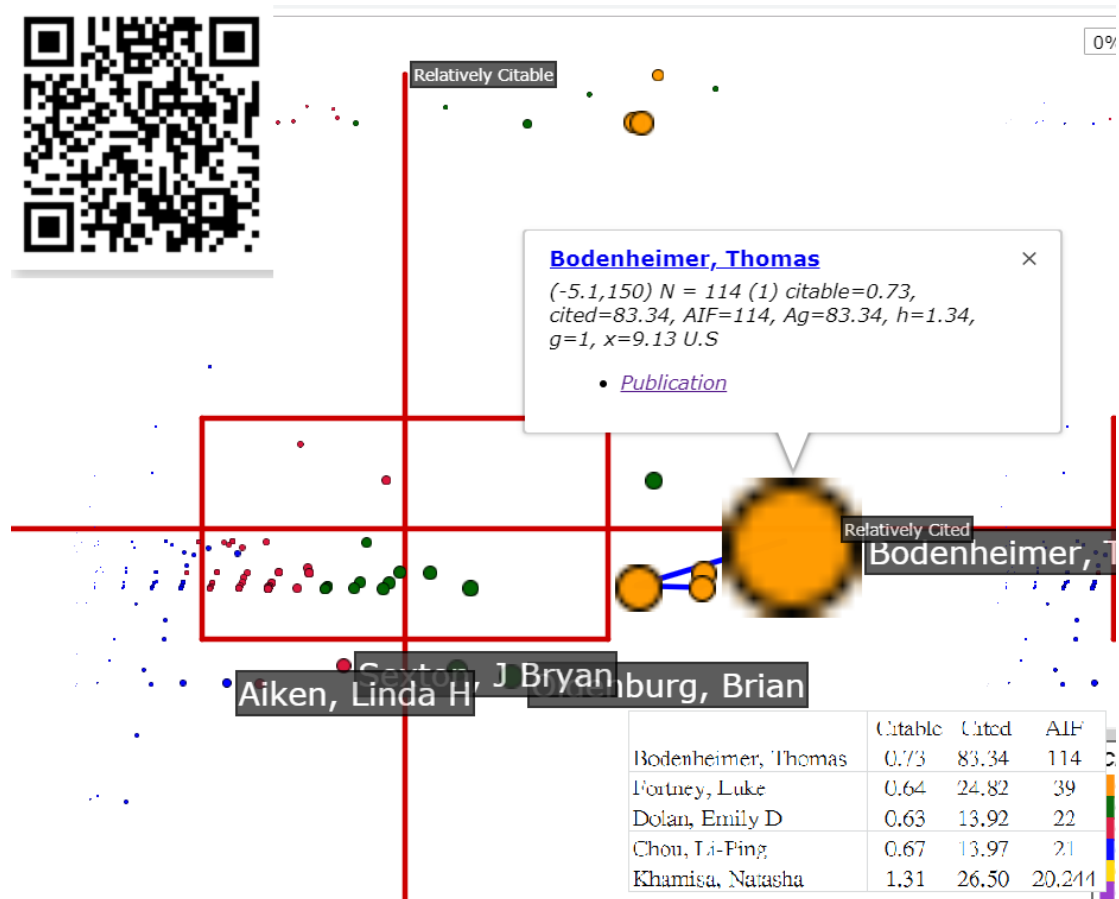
0%

Relatively Citable

Bodenheimer, Thomas

(-5.1,150) N = 114 (1) citable=0.73, cited=83.34, AIF=114, Ag=83.34, h=1.34, g=1, x=9.13 U.S

- Publication

Relatively Cited

Bodenheimer, T

Sexton, J Bryan

Aiken, Linda H

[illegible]burg, Brian

| | Citable | Cited | AIF |
|---|---|---|---|
| Bodenheimer, Thomas | 0.73 | 83.34 | 114 |
| Fortney, Luke | 0.64 | 24.82 | 39 |
| Dolan, Emily D | 0.63 | 13.92 | 22 |
| Chou, Li-Ping | 0.67 | 13.97 | 21 |
| Khamisa, Natasha | 1.31 | 26.50 | 20.244 |